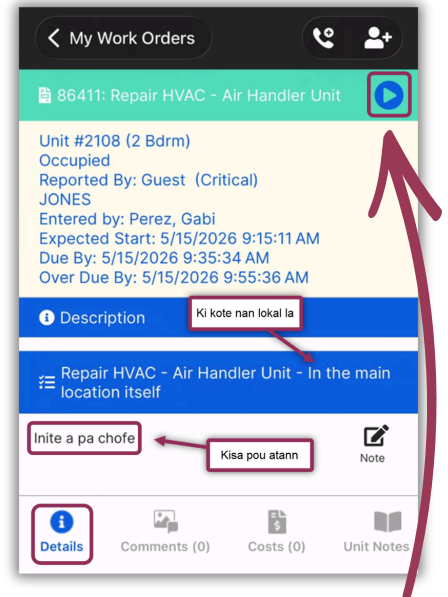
My Work Orders

86411: Repair HVAC - Air Handler Unit

Unit #2108 (2 Bdrm)
Occupied
Reported By: Guest (Critical)
JONES
Entered by: Perez, Gabi
Expected Start: 5/15/2026 9:15:11 AM
Due By: 5/15/2026 9:35:34 AM
Over Due By: 5/15/2026 9:55:36 AM

Description

Ki kote nan lokal la

Repair HVAC - Air Handler Unit - In the main location itself

Inite a pa chofe

Kisa pou atann

Note

Details
Comments (0)
Costs (0)
Unit Notes